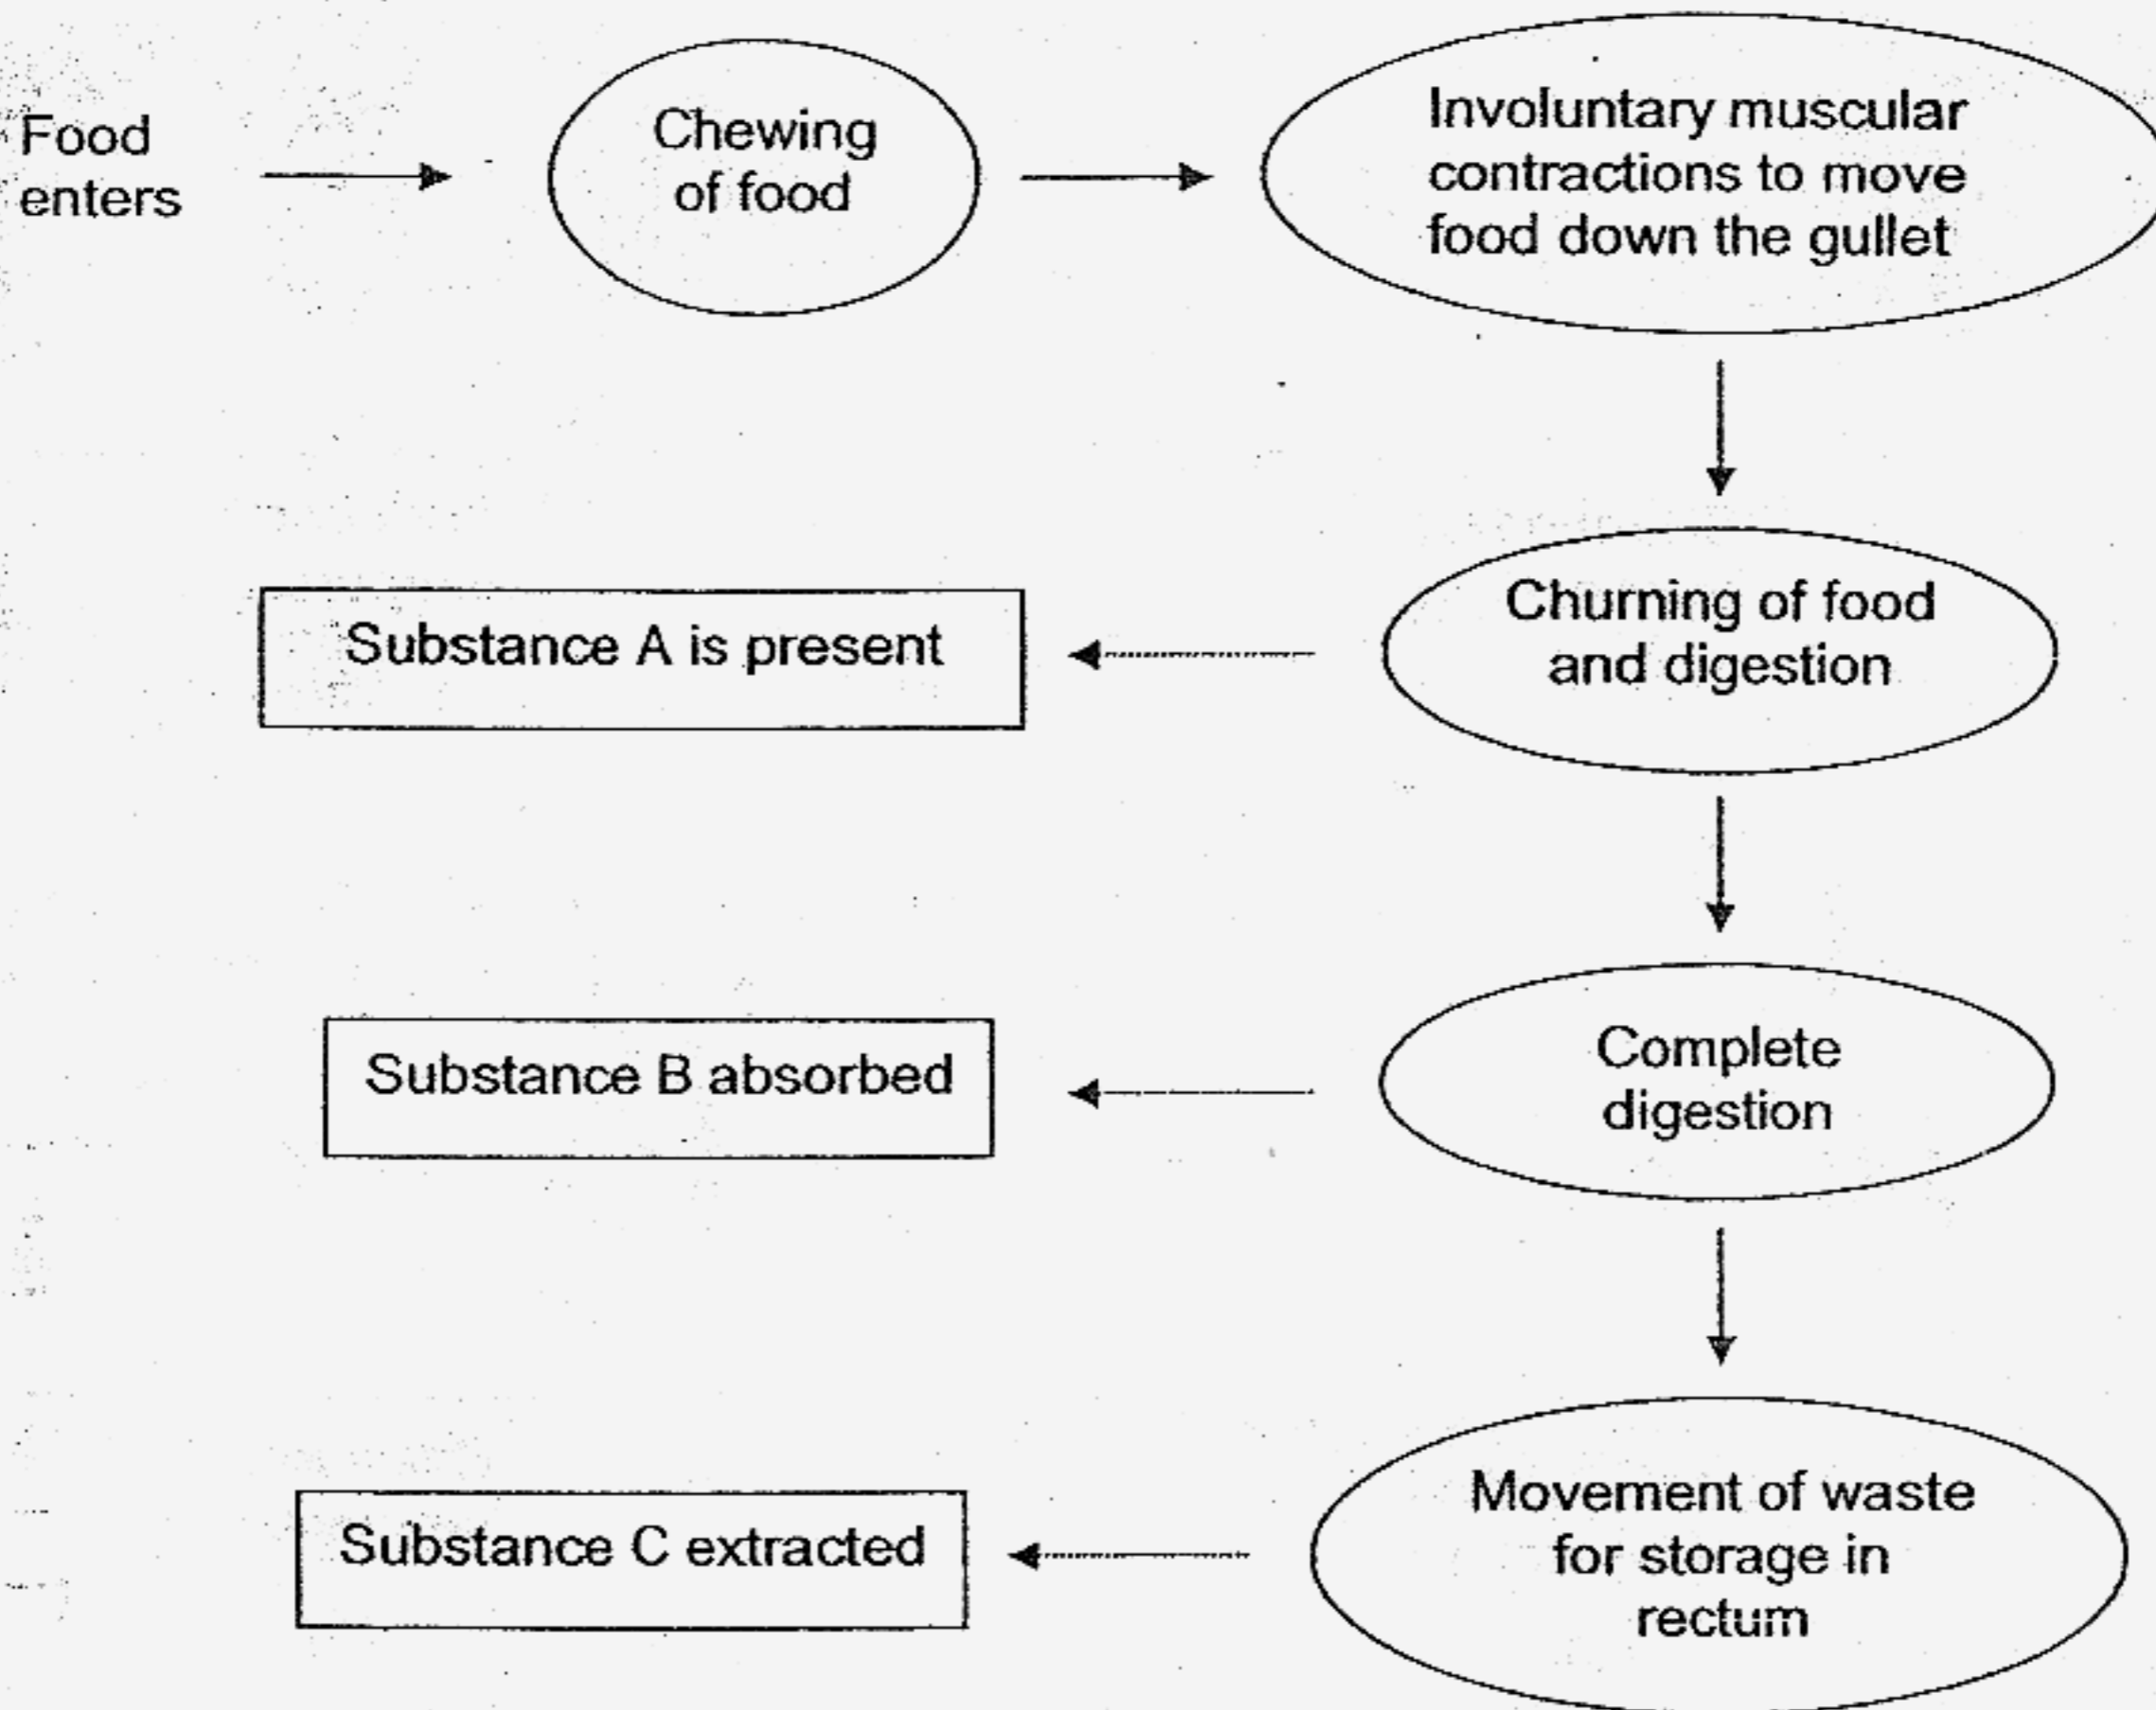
Food enters

Chewing of food

Involuntary muscular contractions to move food down the gullet

Churning of food and digestion

Substance A is present

Complete digestion

Substance B absorbed

Movement of waste for storage in rectum

Substance C extracted